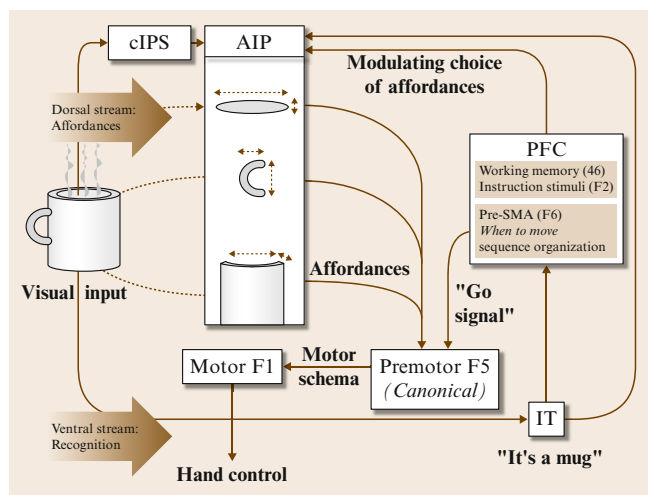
cIPS

AIP

Modulating choice of affordances

Dorsal stream: Affordances

PFC

Working memory (46)
Instruction stimuli (F2)

Pre-SMA (F6)
*When to move*
sequence organization

Affordances

Visual input

"Go signal"

Motor F1

Motor schema

Premotor F5
*(Canonical)*

Ventral stream: Recognition

IT

Hand control

"It's a mug"